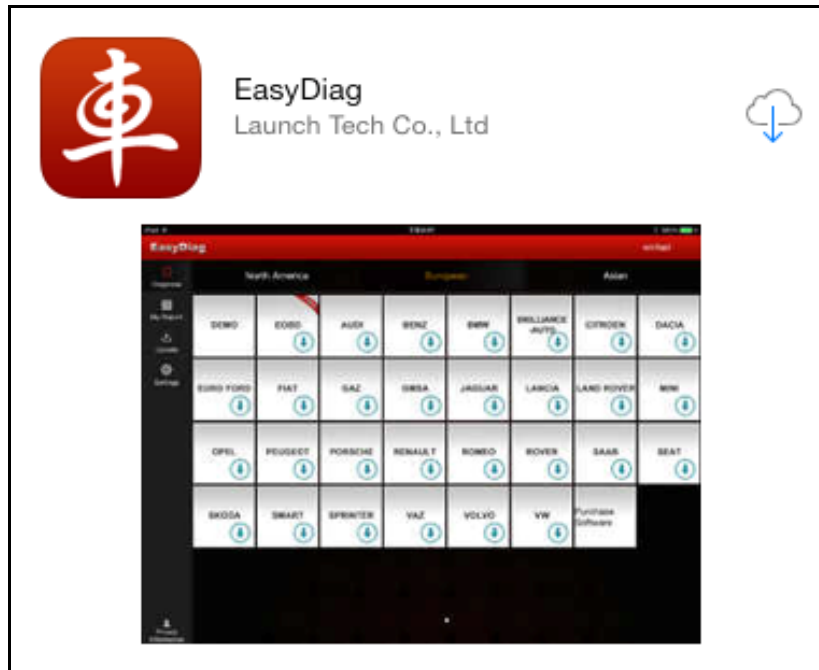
車

EasyDiag

Launch Tech Co., Ltd

EasyDiag

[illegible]

Diagnose

My Report

Update

Settings

North America

European

Asian

| DEMO | EOBD | AUDI | BENZ | BMW | BRILLIANCE AUTO | CITROEN | DACIA |
|---|---|---|---|---|---|---|---|
| EURO FORD | FIAT | GAZ | GMSA | JAGUAR | LANCIA | LAND ROVER | MINI |
| OPEL | PEUGEOT | PORSCHE | RENAULT | ROMEO | ROVER | SAAB | SEAT |
| SKODA | SMART | SPRINTER | VAZ | VOLVO | VW | Purchase Software | |

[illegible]